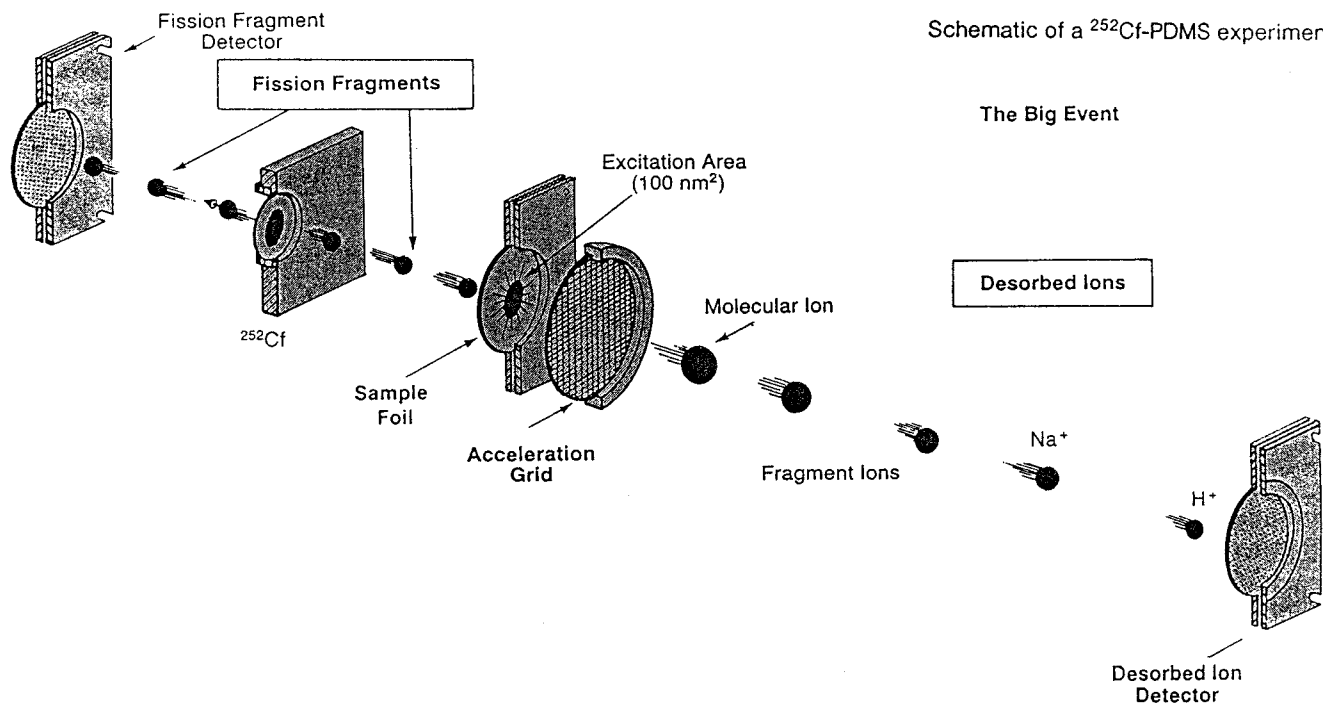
Fission Fragment Detector

Schematic of a $^{252}$Cf-PDMS experimen

Fission Fragments

The Big Event

Excitation Area (100 nm$^2$)

Desorbed Ions

Molecular Ion

$^{252}$Cf

Sample Foil

Acceleration Grid

Na$^+$

Fragment Ions

H$^+$

Desorbed Ion Detector